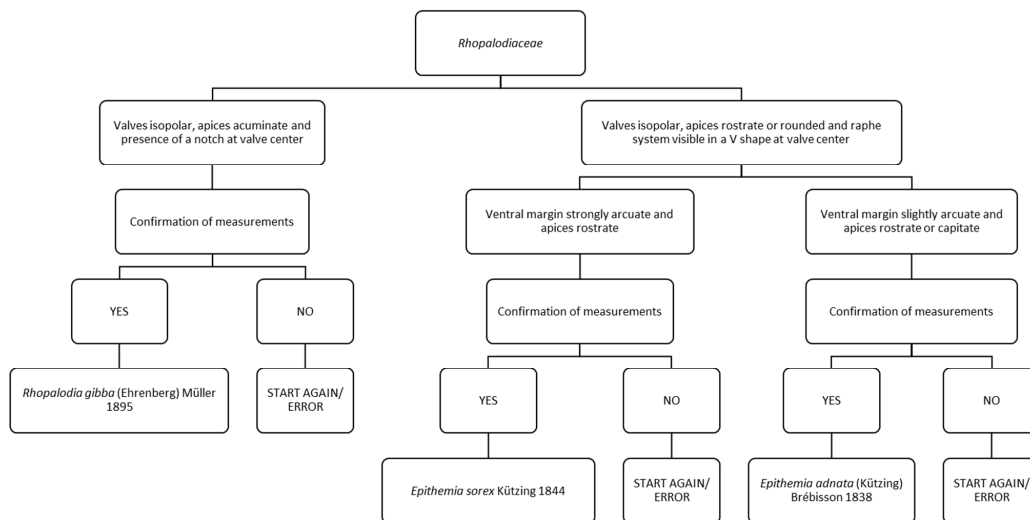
Rhopalodiaceae

Valves isopolar, apices acuminate and presence of a notch at valve center

Confirmation of measurements

YES

NO

Rhopalodia gibba (Ehrenberg) Müller 1895

START AGAIN/ ERROR

Valves isopolar, apices rostrate or rounded and raphe system visible in a V shape at valve center

Ventral margin strongly arcuate and apices rostrate

Confirmation of measurements

YES

NO

Epithemia sorex Kützing 1844

START AGAIN/ ERROR

Ventral margin slightly arcuate and apices rostrate or capitate

Confirmation of measurements

YES

NO

Epithemia adnata (Kützing) Brébisson 1838

START AGAIN/ ERROR